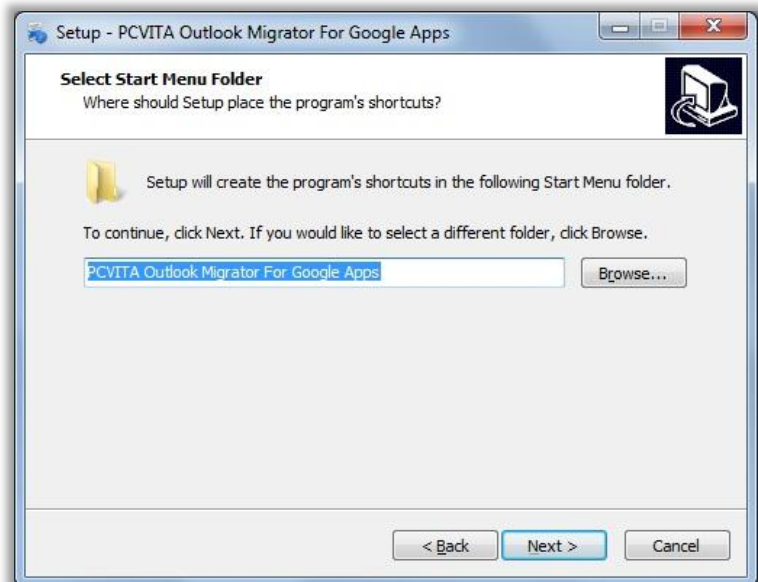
Setup - PCVITA Outlook Migrator For Google Apps

Select Start Menu Folder
Where should Setup place the program's shortcuts?

Setup will create the program's shortcuts in the following Start Menu folder.

To continue, click Next. If you would like to select a different folder, click Browse.

PCVITA Outlook Migrator For Google Apps

Browse...

< Back

Next >

Cancel